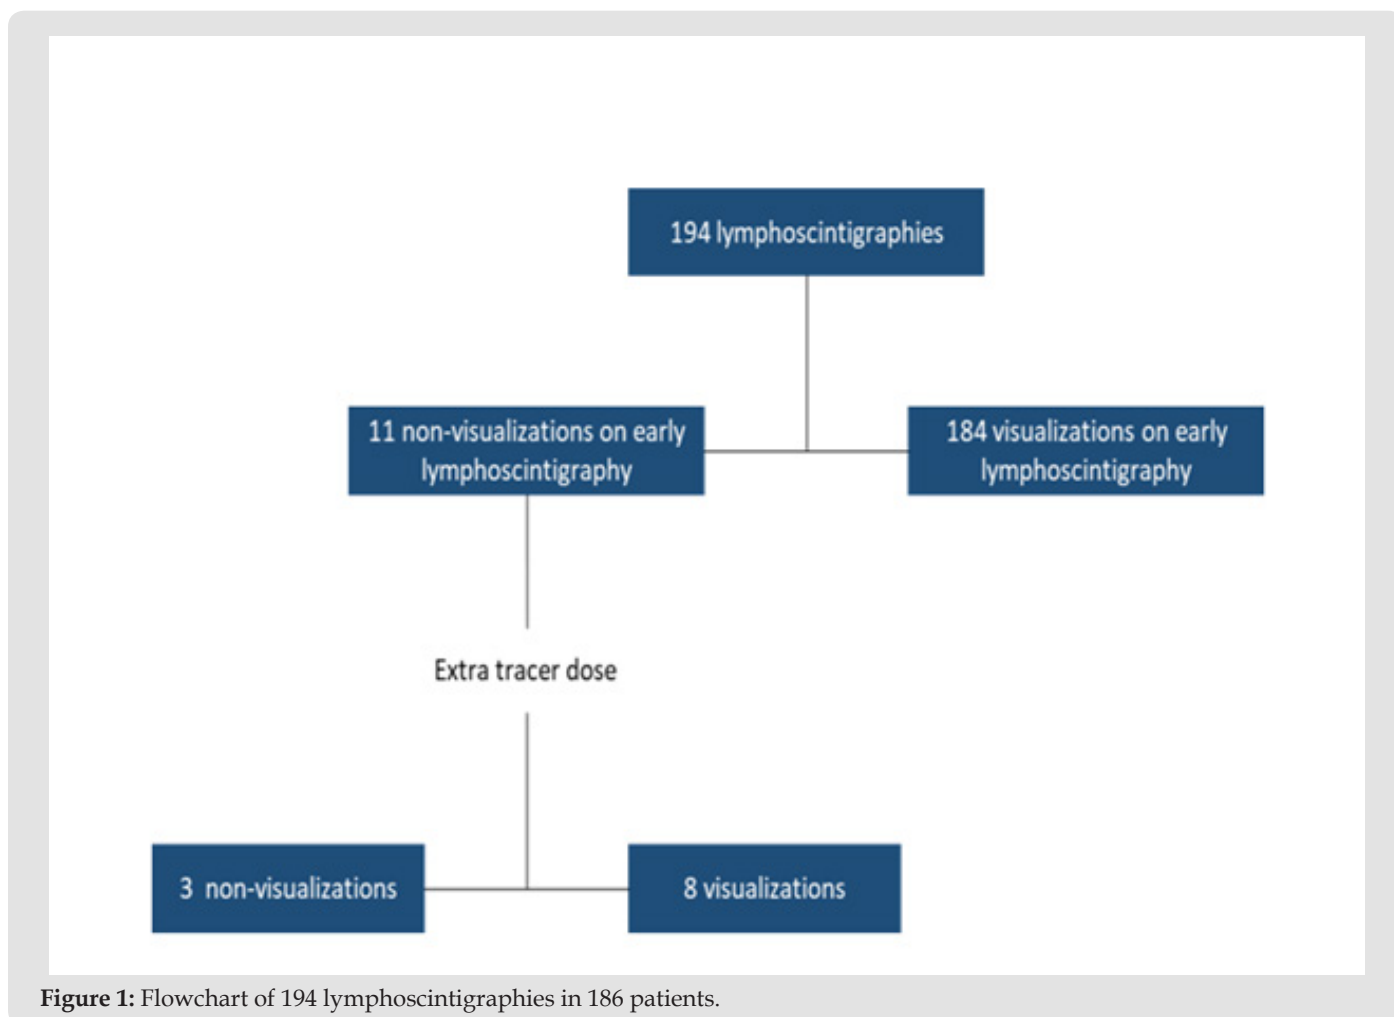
194 lymphoscintigraphies

11 non-visualizations on early lymphoscintigraphy

184 visualizations on early lymphoscintigraphy

Extra tracer dose

3 non-visualizations

8 visualizations

**Figure 1:** Flowchart of 194 lymphoscintigraphies in 186 patients.